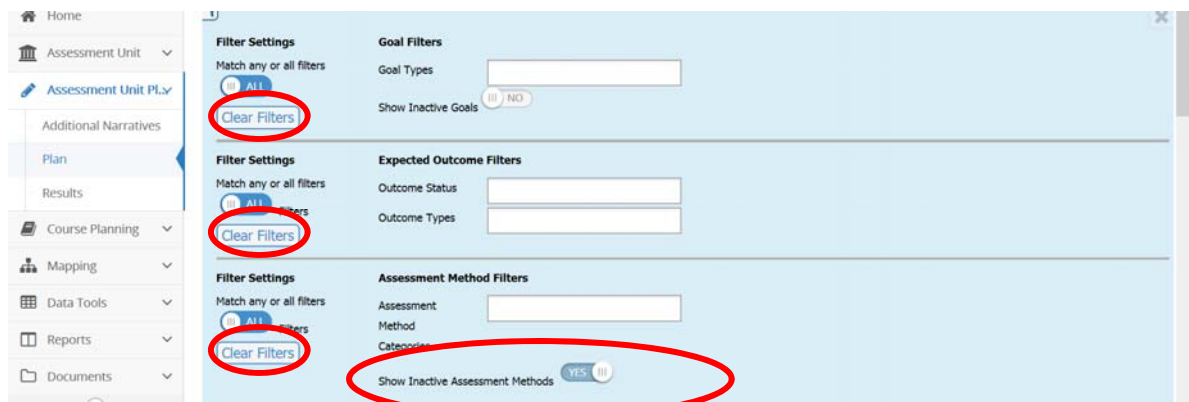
Home
Assessment Unit
Assessment Unit Pl.
Additional Narratives
Plan
Results
Course Planning
Mapping
Data Tools
Reports
Documents

Filter Settings
Match any or all filters
ALL
Clear Filters

Goal Filters
Goal Types
Show Inactive Goals
NO

Filter Settings
Match any or all filters
ALL
Clear Filters

Expected Outcome Filters
Outcome Status
Outcome Types

Filter Settings
Match any or all filters
ALL
Clear Filters

Assessment Method Filters
Assessment Method Categories
Show Inactive Assessment Methods
YES